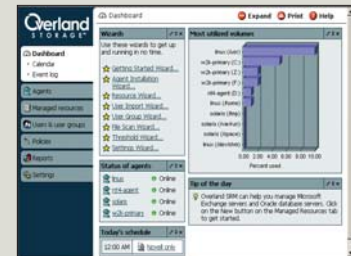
Overland STORAGE

Dashboard
Calendar
Event log
Agents
Managed resources
Users & user groups
Policies
Reports
Settings

Dashboard

Expand Print Help

Wizards

Use these wizards to get up and running in no time.

Getting Started Wizard...
Agent Installation Wizard...
Resource Wizard...
User Import Wizard...
User Group Wizard...
File Scan Wizard...
Threshold Wizard...
Settings Wizard...

Status of agents

linus Online
nt4-agent Online
solaris Online
w2k-primary Online

Today's schedule

12:00 AM Novell only

Most utilized volumes

linux (/usr)
w2k-primary (C:)
w2k-primary (C:)
nt4-agent (C:)
nt4-agent (D:)
linux (/home)
solaris (/tmp)
solaris (/var/run)
solaris (/space)
linux (/dev/shm)

0.00 2.00 4.00 6.00 8.00 10.00

Percent used

Tip of the day

Overland SRM can help you manage Microsoft Exchange servers and Oracle database servers. Click on the New button on the Managed Resources tab to get started.